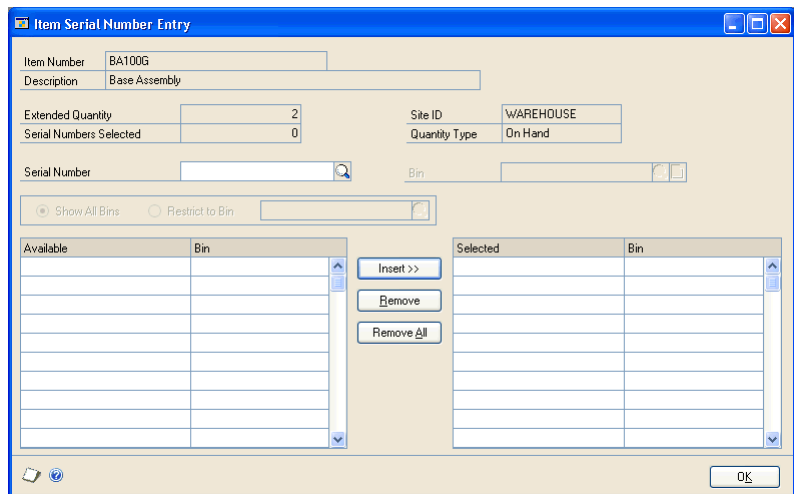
Item Serial Number Entry

Item Number BA100G
Description Base Assembly

Extended Quantity 2
Serial Numbers Selected 0

Site ID WAREHOUSE
Quantity Type On Hand

Serial Number

Bin

Show All Bins
Restrict to Bin

| Available | Bin |
|---|---|

Insert >>
Remove
Remove All

| Selected | Bin |
|---|---|

OK